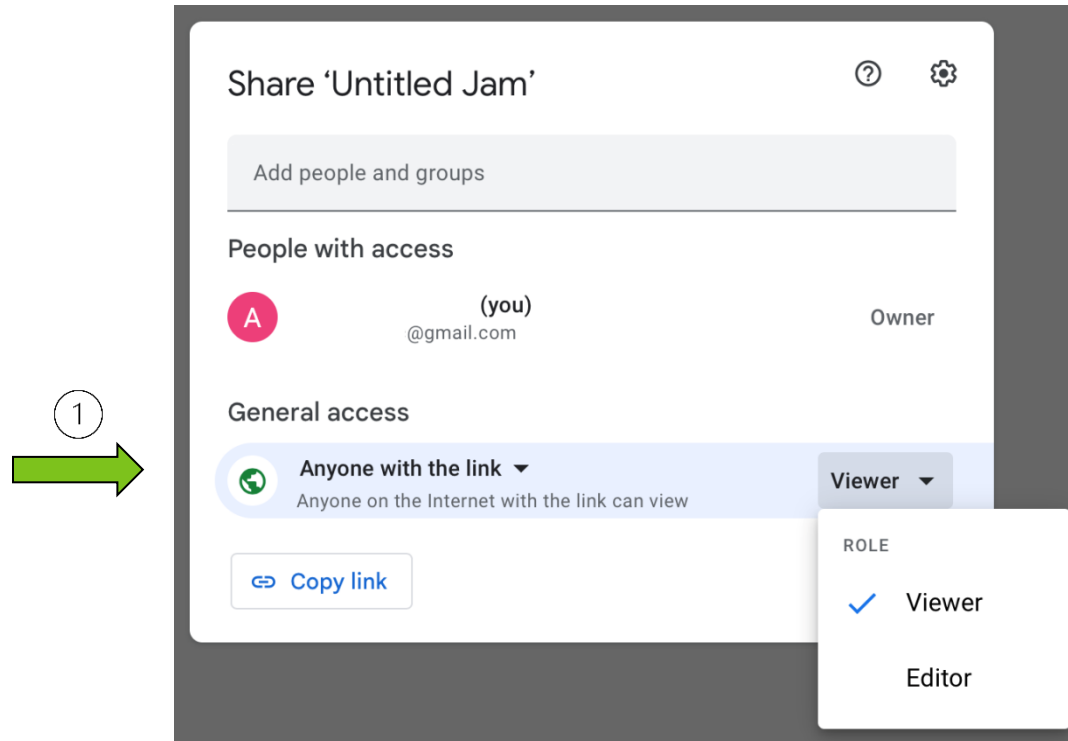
Share ‘Untitled Jam’

Add people and groups

People with access

A (you)
@gmail.com
Owner

1

General access

Anyone with the link
Anyone on the Internet with the link can view

Viewer

Copy link

ROLE

Viewer

Editor